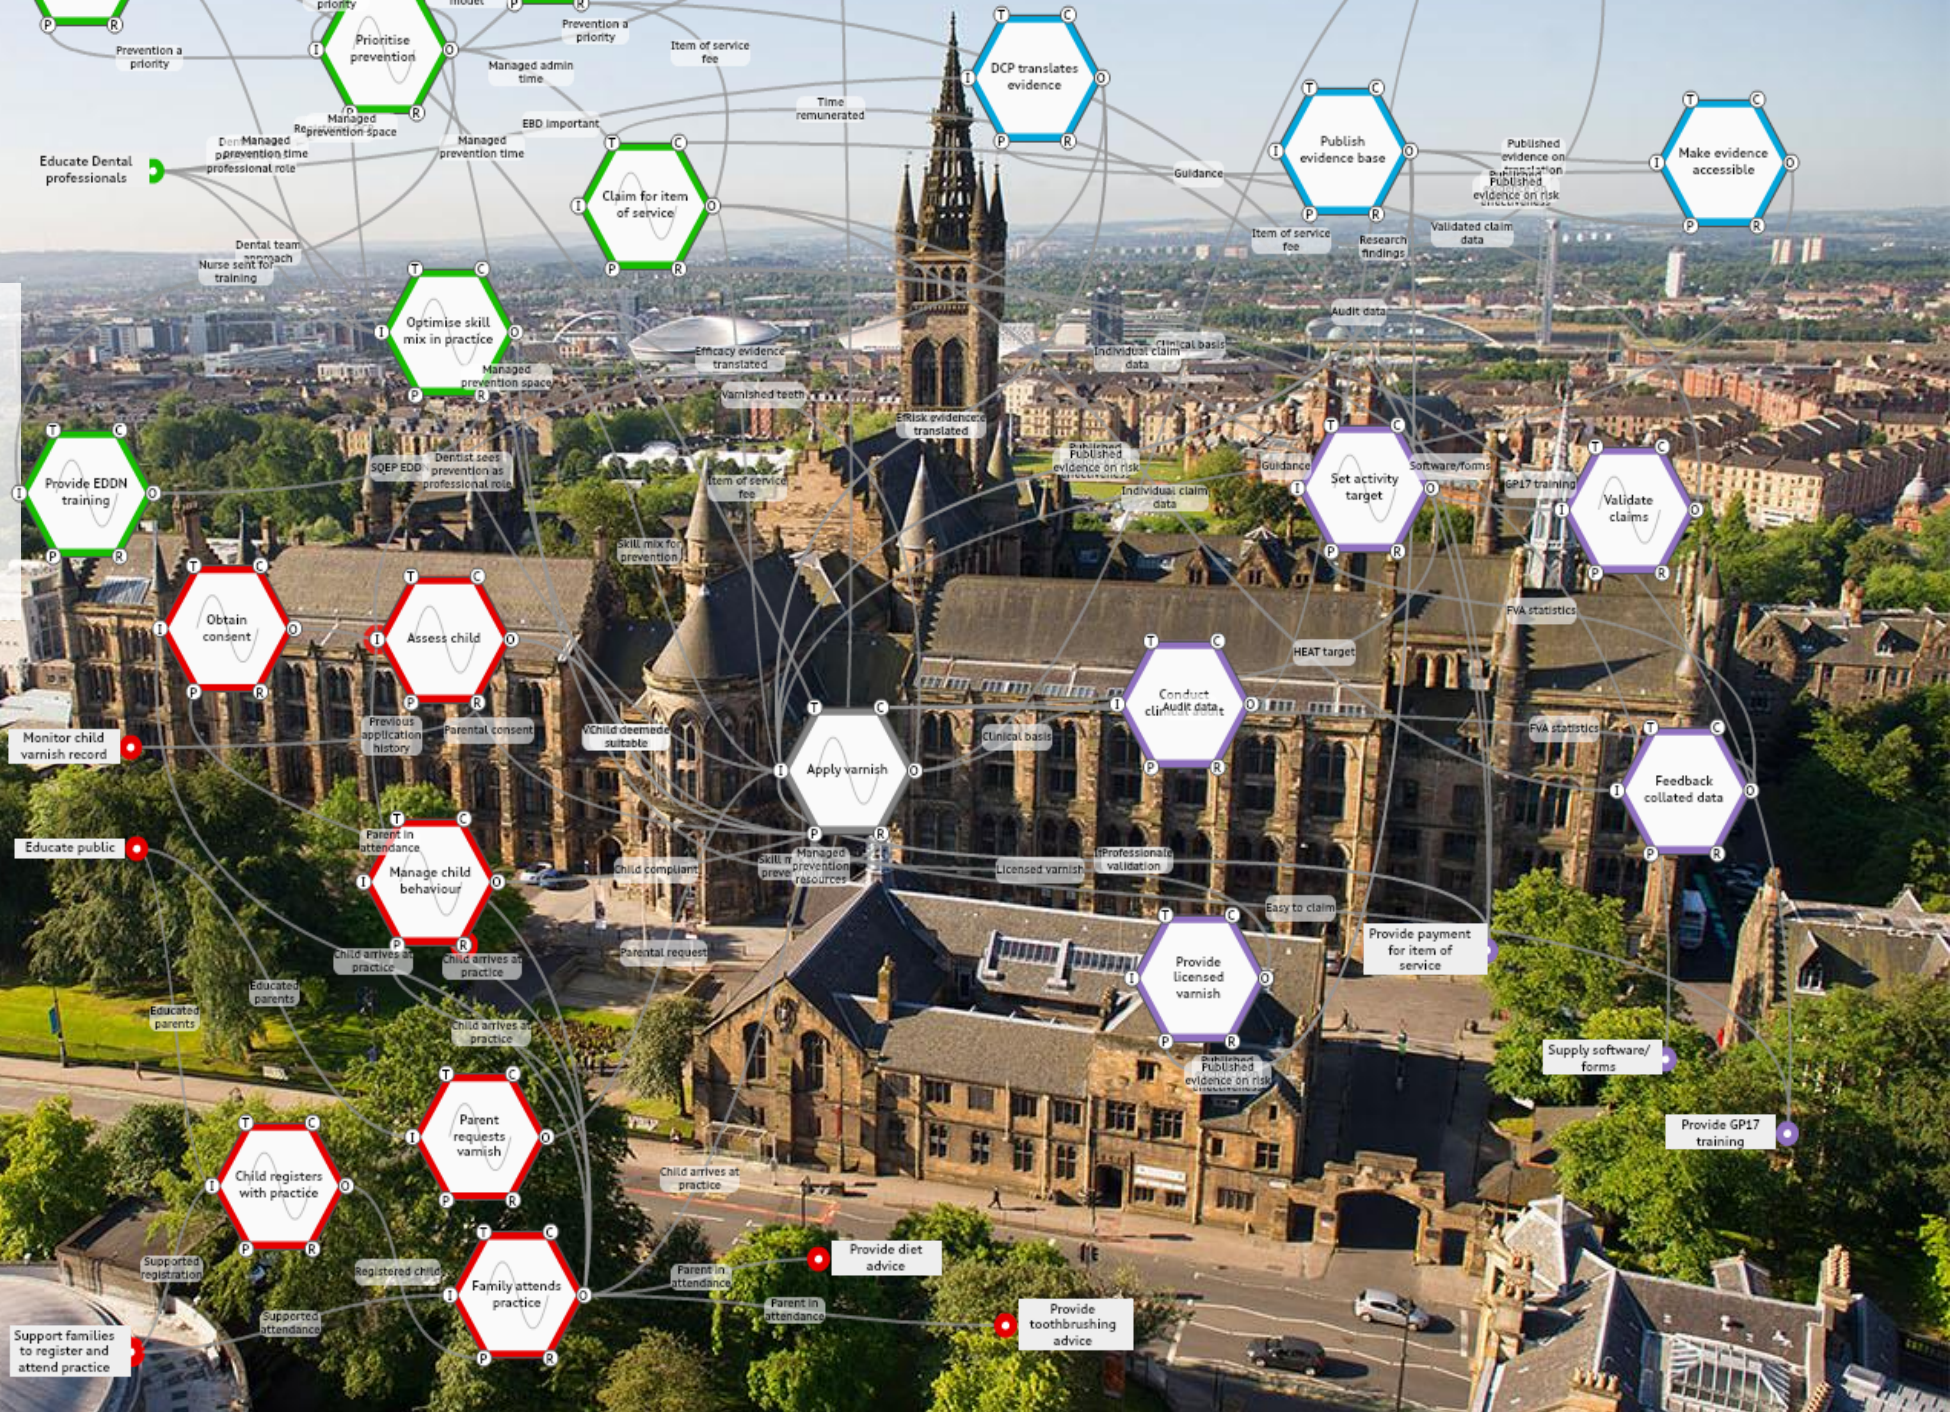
Prioritise prevention

Prevention a priority

priority

model

Prevention a priority

Item of service fee

Managed admin time

Managed prevention time

Managed prevention space

Dentist sees prevention as professional role

EBD important

Managed prevention time

Educate Dental professionals

Claim for item of service

Time remunerated

DCP translates evidence

Publish evidence base

Guidance

Published evidence on translation

Published evidence on risk effectiveness

Make evidence accessible

Item of service fee

Research findings

Validated claim data

Dental team approach

Nurse sent for training

Optimise skill mix in practice

Managed prevention space

Efficacy evidence translated

Varnished teeth

Risk evidence translated

Audit data

Individual claim data

Clinical basis

Published evidence on risk effectiveness

Individual claim data

Guidance

Software/forms

GP17 training

Set activity target

Validate claims

Provide EDDN training

SQEP EDDN

Dentist sees prevention as professional role

Item of service fee

Skill mix for prevention

Obtain consent

Assess child

FVA statistics

HEAT target

Conduct clinical audit

Audit data

FVA statistics

Feedback collated data

Monitor child varnish record

Previous application history

Parental consent

Child deemed suitable

Apply varnish

Clinical basis

Educate public

Parent in attendance

Manage child behaviour

Child compliant

Skill mix prevention

Managed prevention resources

Licensed varnish

Professional validation

Easy to claim

Provide payment for item of service

Child arrives at practice

Child arrives at practice

Educated parents

Educated parents

Parental request

Provide licensed varnish

Supply software/ forms

Child arrives at practice

Published evidence on risk effectiveness

Parent requests varnish

Provide GP17 training

Child registers with practice

Child arrives at practice

Supported registration

Registered child

Family attends practice

Parent in attendance

Provide diet advice

Parent in attendance

Supported attendance

Provide toothbrushing advice

Support families to register and attend practice